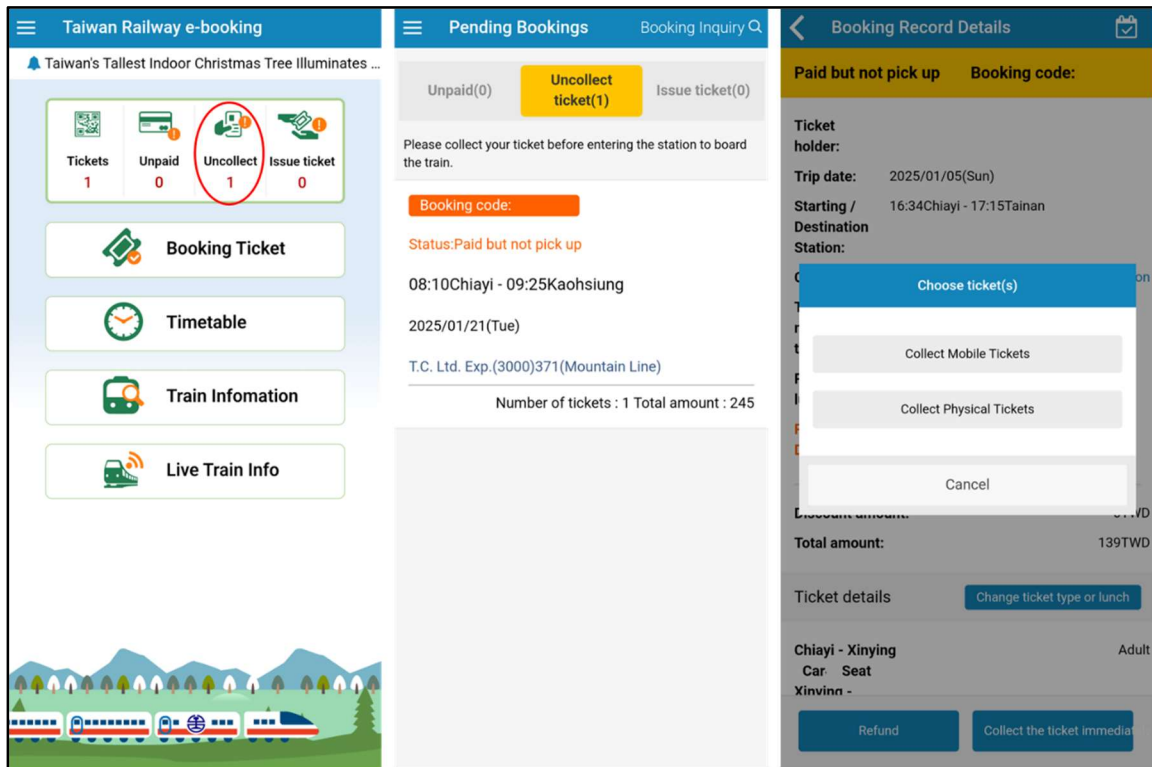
Taiwan Railway e-booking

Taiwan's Tallest Indoor Christmas Tree Illuminates ...

| Tickets | Unpaid | Uncollect | Issue ticket |
|---|---|---|---|
| 1 | 0 | 1 | 0 |

Booking Ticket

Timetable

Train Infomation

Live Train Info

Pending Bookings

Booking Inquiry

Unpaid(0)

Uncollect ticket(1)

Issue ticket(0)

Please collect your ticket before entering the station to board the train.

Booking code:

Status:Paid but not pick up

08:10Chiayi - 09:25Kaohsiung

2025/01/21(Tue)

T.C. Ltd. Exp.(3000)371(Mountain Line)

Number of tickets : 1 Total amount : 245

Booking Record Details

Paid but not pick up

Booking code:

Ticket holder:

Trip date: 2025/01/05(Sun)

Starting / Destination Station: 16:34Chiayi - 17:15Tainan

Choose ticket(s)

Collect Mobile Tickets

Collect Physical Tickets

Cancel

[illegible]

Total amount: 139TWD

Ticket details

Change ticket type or lunch

Chiayi - Xinying Adult

Car Seat

Xinying -

Refund

Collect the ticket immediat